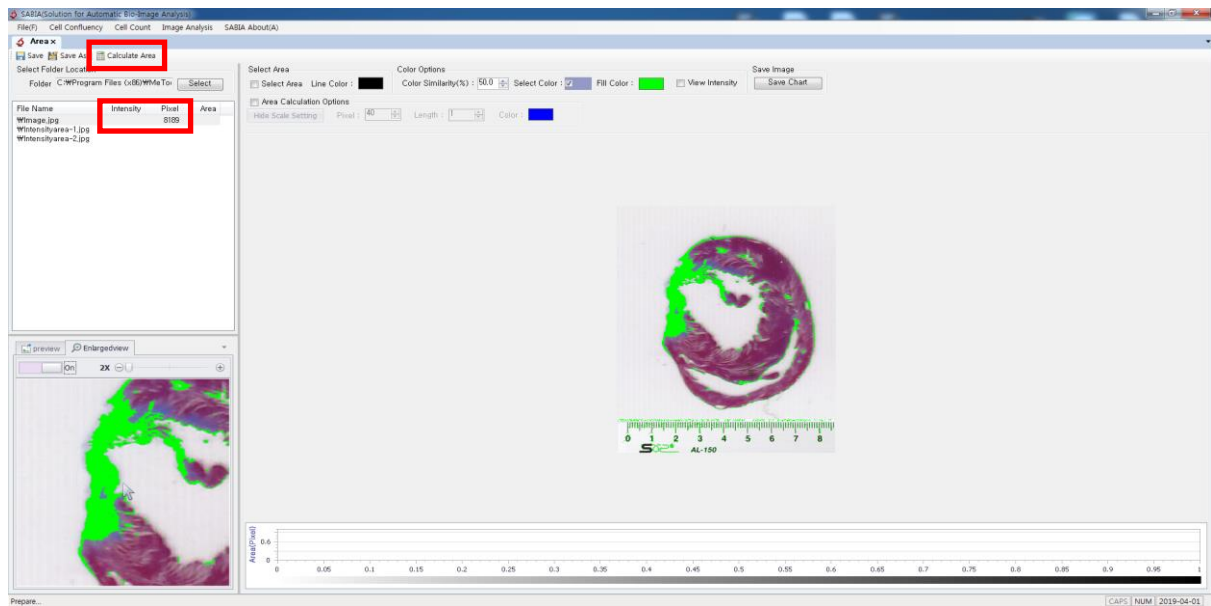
SABIA(Solution for Automatic Bio-Image Analysis)
File(F) Cell Confluency Cell Count Image Analysis SABIA About(A)
Area ×
Save Save As Calculate Area
Select Folder Location
Folder C:₩Program Files (x86)₩MaTo Select
| File Name | Intensity | Pixel | Area |
|---|---|---|---|
| ₩Image.jpg | | 8189 | |
| ₩Intensityarea-1.jpg | | | |
| ₩Intensityarea-2.jpg | | | |

preview Enlargedview
On 2X
Select Area
Select Area Line Color :
Color Options
Color Similarity(%) : 50.0 Select Color : Fill Color : View Intensity
Save Image
Save Chart
Area Calculation Options
Hide Scale Setting Pixel : 40 Length : 1 Color :
0 1 2 3 4 5 6 7 8
AL-150
Area(Pixel)
0.6
0
0 0.05 0.1 0.15 0.2 0.25 0.3 0.35 0.4 0.45 0.5 0.55 0.6 0.65 0.7 0.75 0.8 0.85 0.9 0.95 1
Prepare...
CAPS NUM 2019-04-01